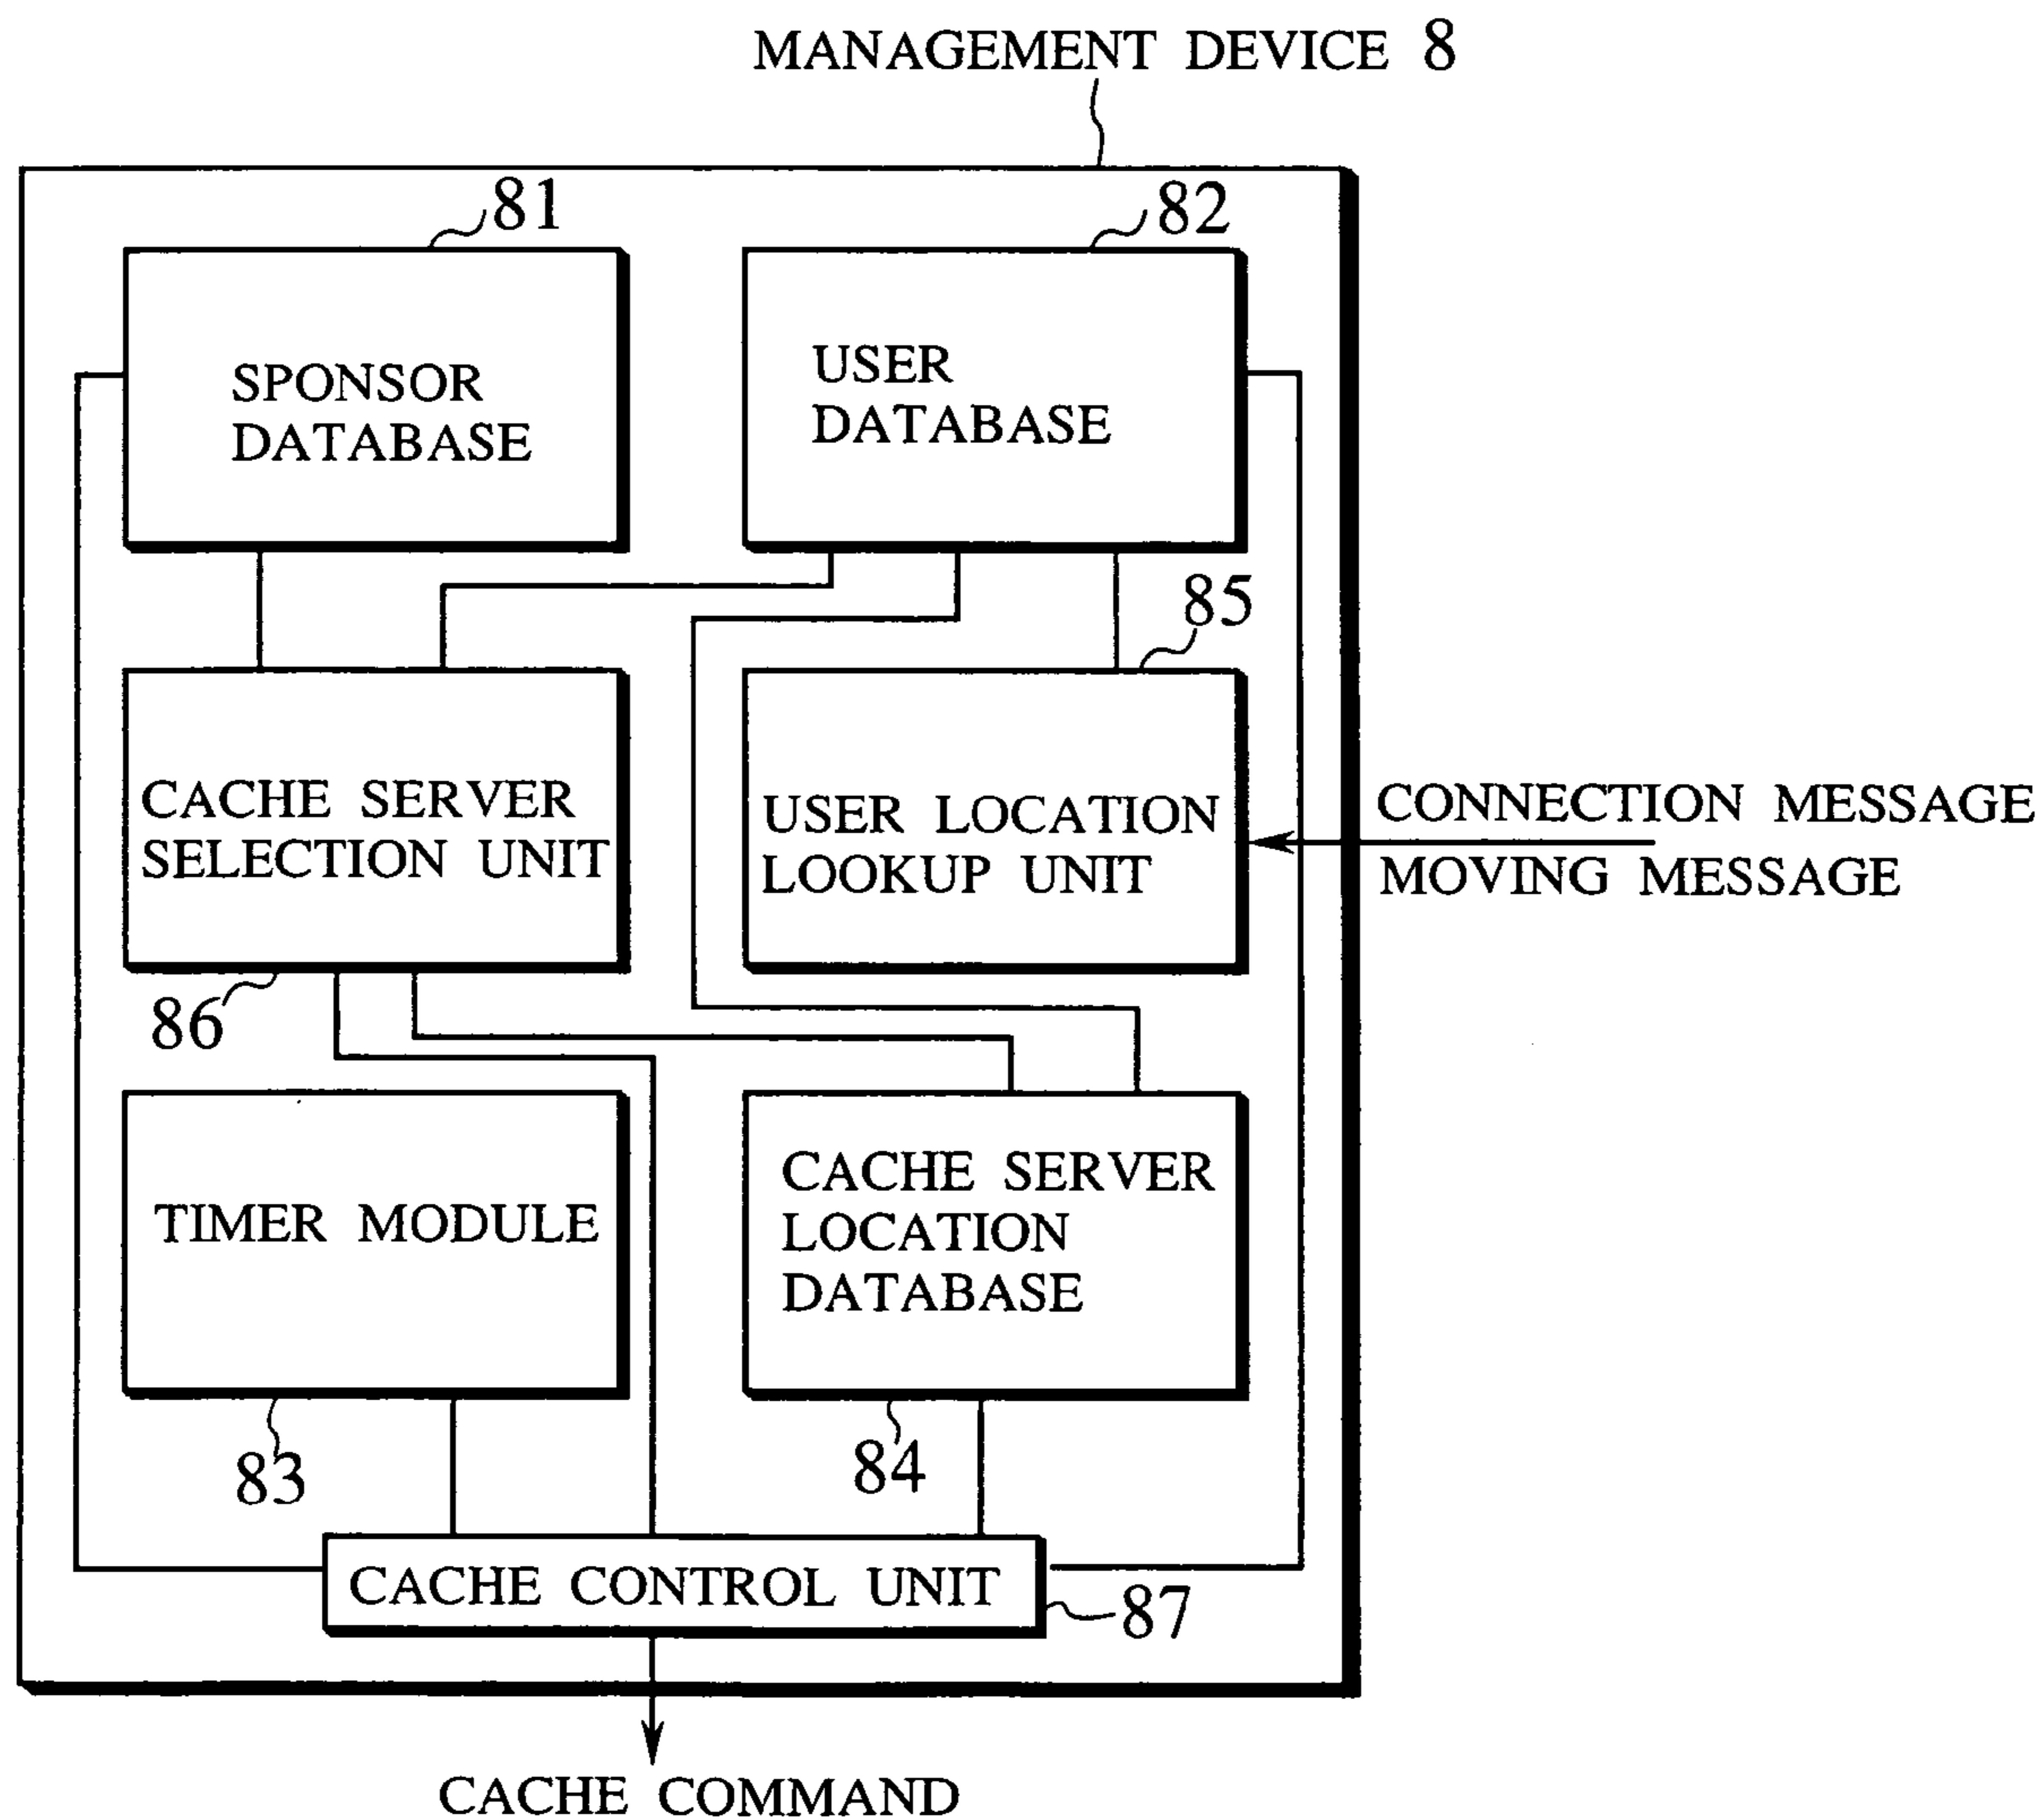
MANAGEMENT DEVICE 8

81

SPONSOR DATABASE

82

USER DATABASE

85

CACHE SERVER SELECTION UNIT

USER LOCATION LOOKUP UNIT

CONNECTION MESSAGE

MOVING MESSAGE

86

TIMER MODULE

CACHE SERVER LOCATION DATABASE

83

84

CACHE CONTROL UNIT

87

CACHE COMMAND